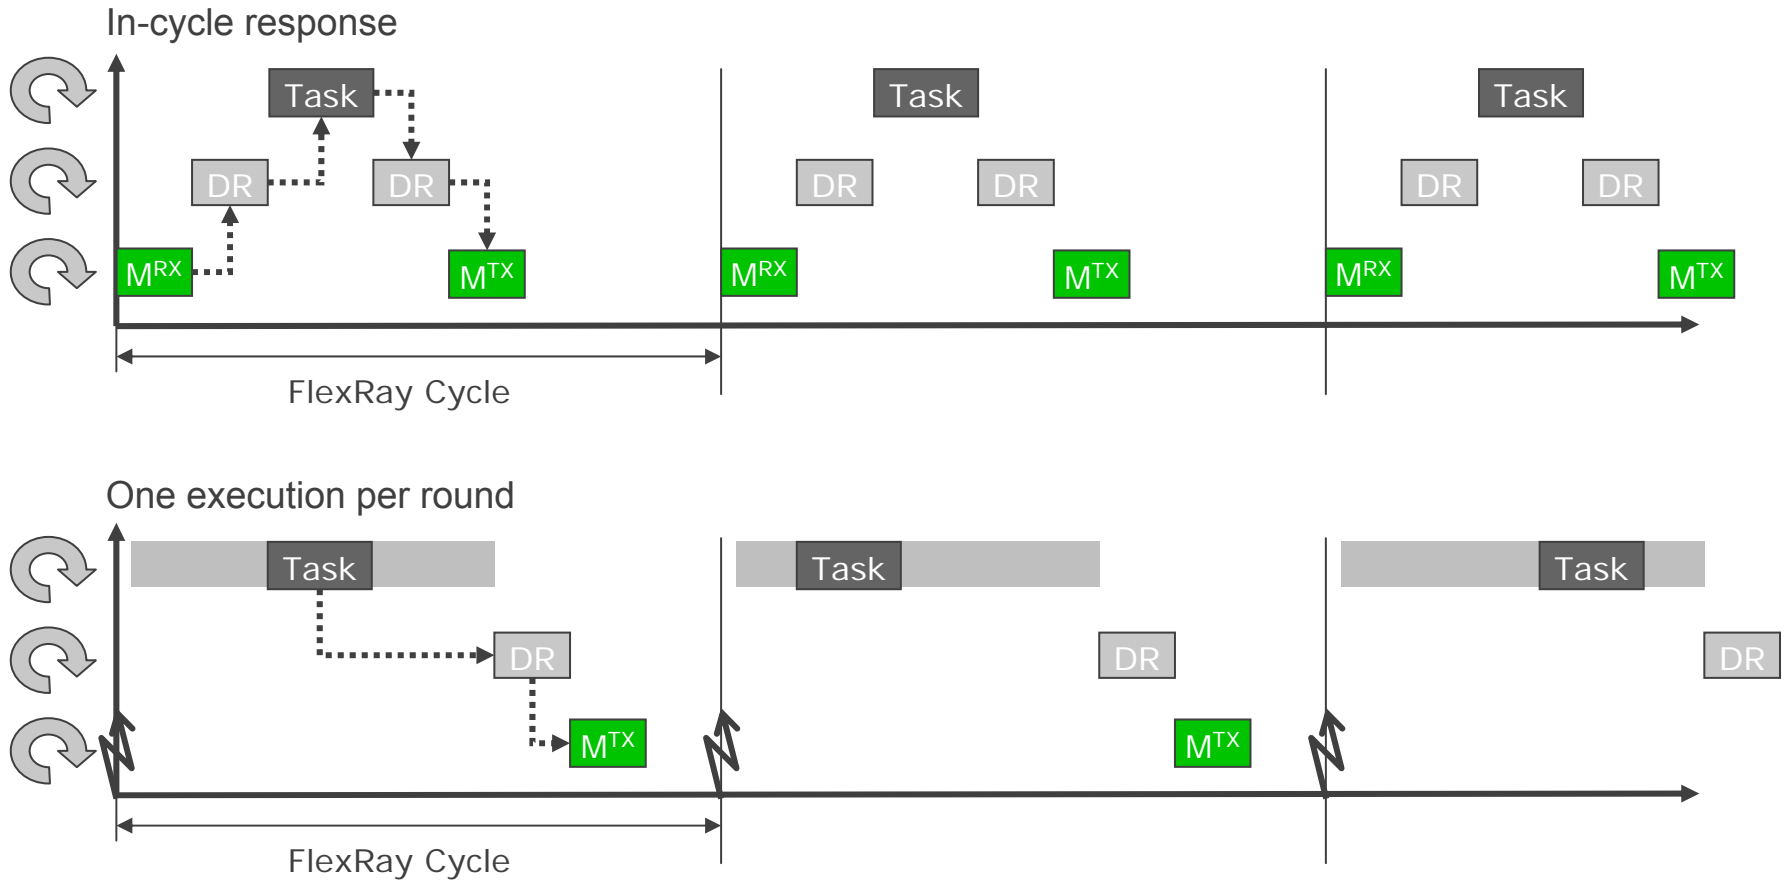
In-cycle response

Task

DR

DR

$M^{RX}$

$M^{TX}$

Task

DR

DR

$M^{RX}$

$M^{TX}$

Task

DR

DR

$M^{RX}$

$M^{TX}$

FlexRay Cycle

One execution per round

Task

DR

$M^{TX}$

Task

DR

$M^{TX}$

Task

DR

FlexRay Cycle